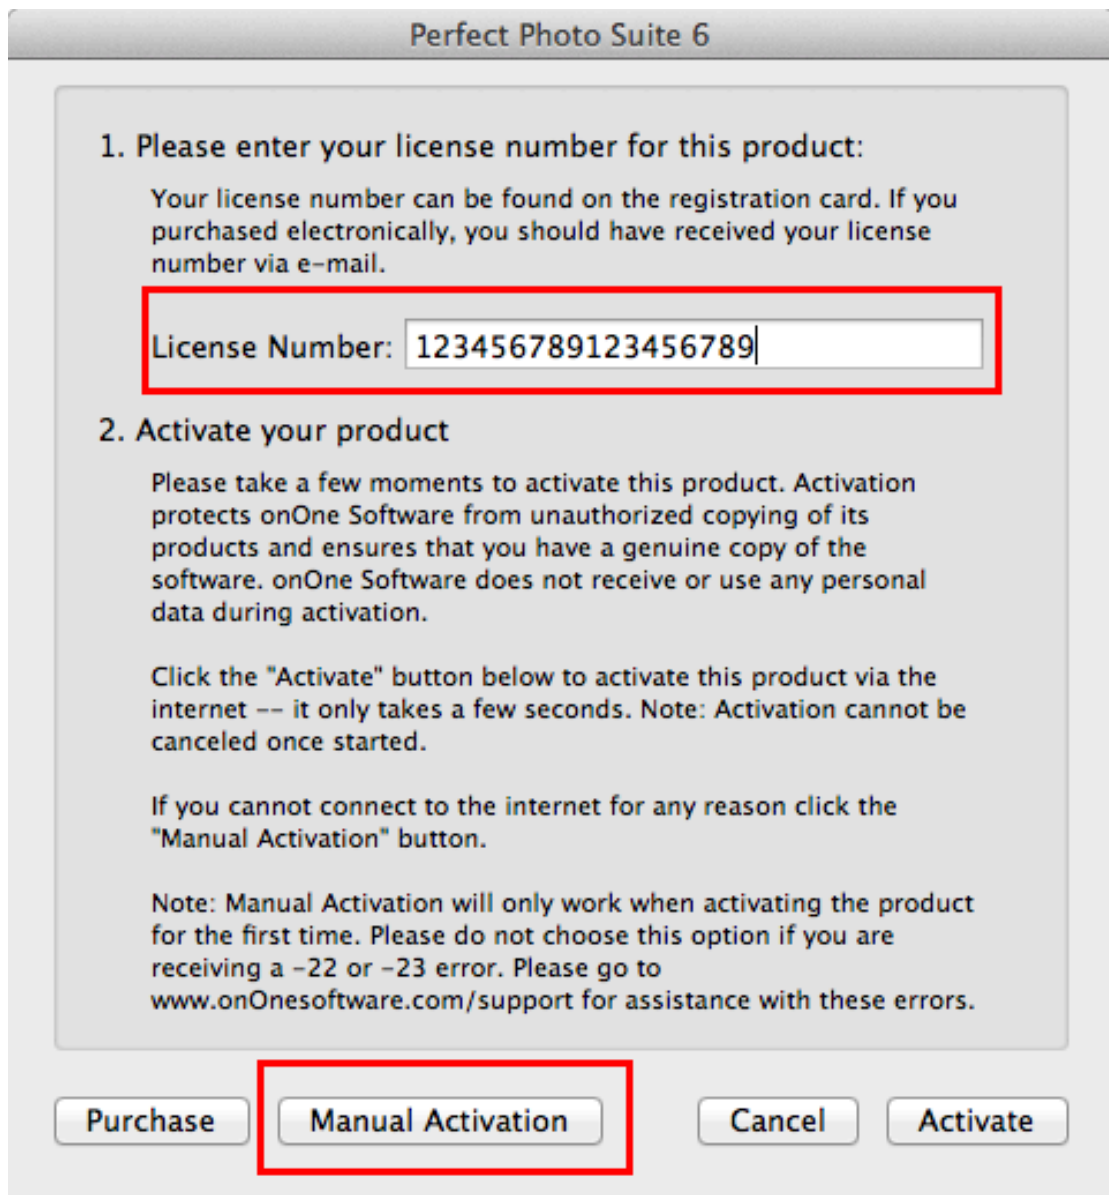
Perfect Photo Suite 6

1. Please enter your license number for this product:

Your license number can be found on the registration card. If you purchased electronically, you should have received your license number via e-mail.

License Number: 123456789123456789

2. Activate your product

Please take a few moments to activate this product. Activation protects onOne Software from unauthorized copying of its products and ensures that you have a genuine copy of the software. onOne Software does not receive or use any personal data during activation.

Click the "Activate" button below to activate this product via the internet -- it only takes a few seconds. Note: Activation cannot be canceled once started.

If you cannot connect to the internet for any reason click the "Manual Activation" button.

Note: Manual Activation will only work when activating the product for the first time. Please do not choose this option if you are receiving a -22 or -23 error. Please go to www.onOnesoftware.com/support for assistance with these errors.

Purchase | Manual Activation | Cancel | Activate